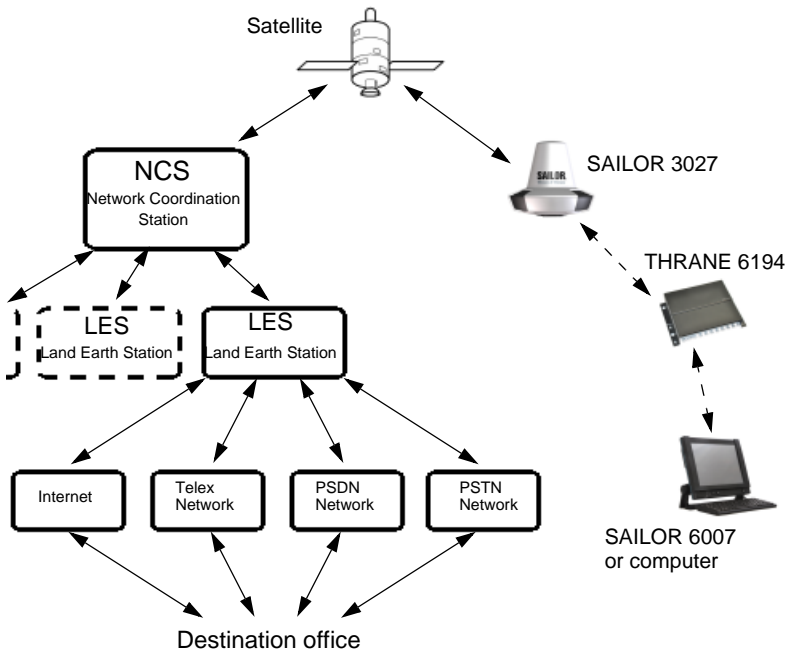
Satellite

NCS
Network Coordination Station

SAILOR 3027

THRANE 6194

LES
Land Earth Station

LES
Land Earth Station

Internet

Telex Network

PSDN Network

PSTN Network

SAILOR 6007 or computer

Destination office